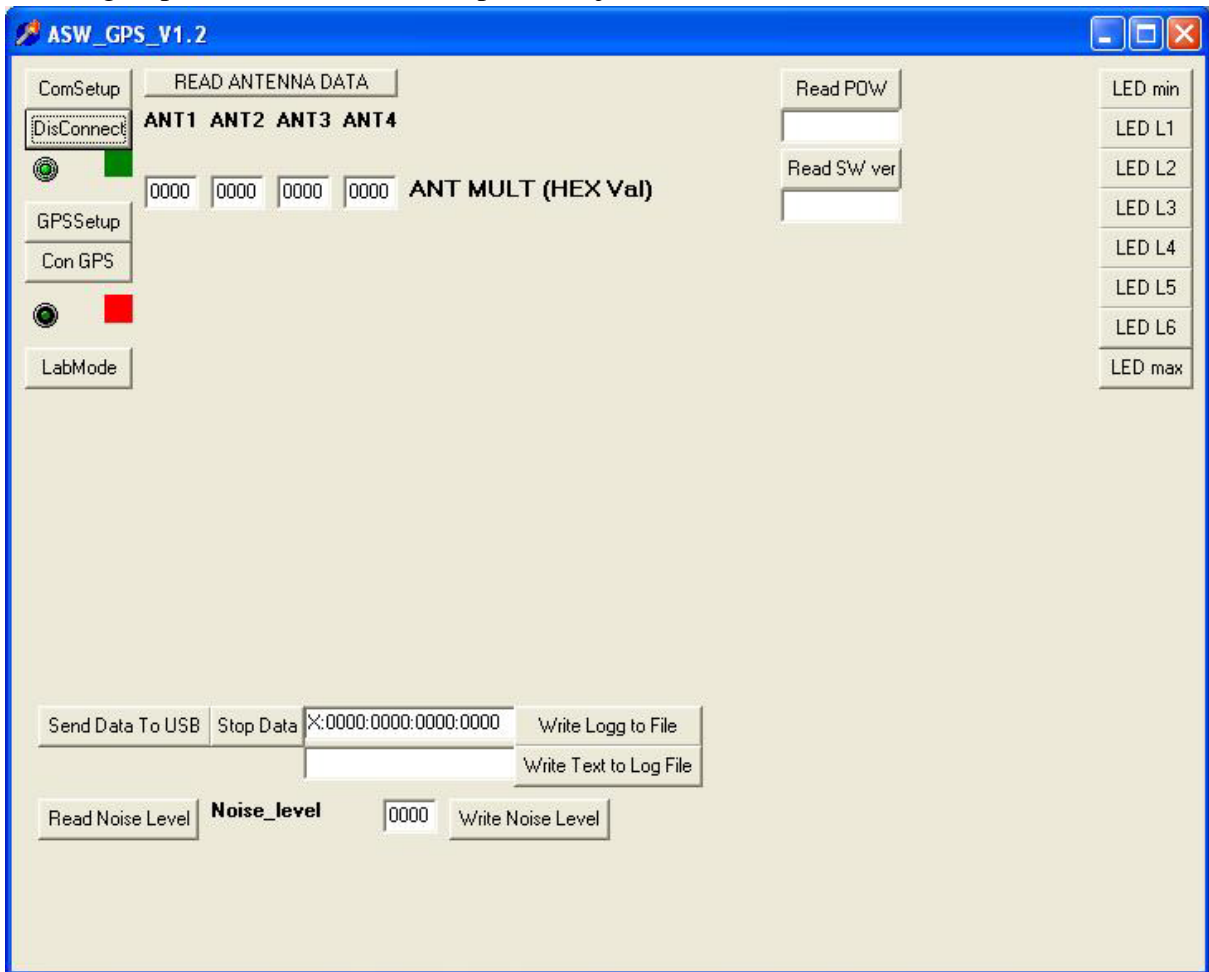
ASW_GPS_V1.2

ComSetup
READ ANTENNA DATA
Read POW
LED min
DisConnect
ANT1 ANT2 ANT3 ANT4
LED L1
Read SW ver
LED L2
0000 0000 0000 0000 ANT MULT (HEX Val)
GPSSetup
LED L3
Con GPS
LED L4
LED L5
LED L6
LabMode
LED max

Send Data To USB
Stop Data
X:0000:0000:0000:0000
Write Logg to File
Write Text to Log File
Read Noise Level
Noise_level
0000
Write Noise Level